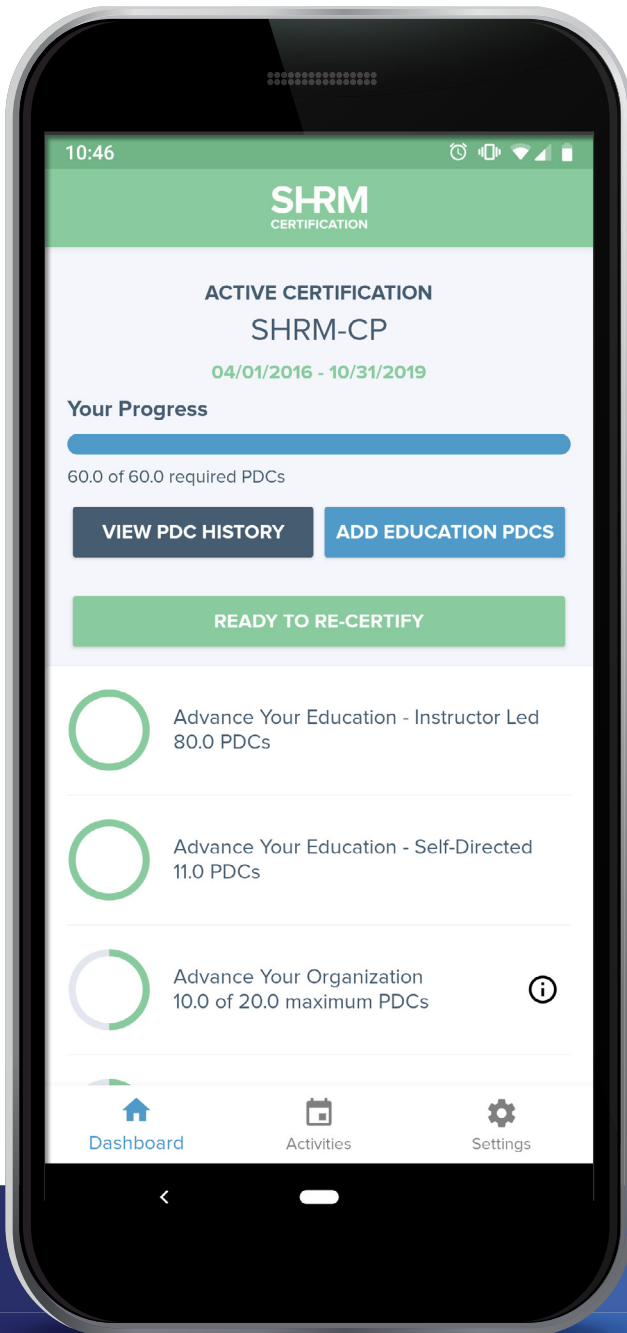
10:46

SHRM
CERTIFICATION

ACTIVE CERTIFICATION
SHRM-CP
04/01/2016 - 10/31/2019

Your Progress

60.0 of 60.0 required PDCs

VIEW PDC HISTORY

ADD EDUCATION PDCS

READY TO RE-CERTIFY

Advance Your Education - Instructor Led
80.0 PDCs

Advance Your Education - Self-Directed
11.0 PDCs

Advance Your Organization
10.0 of 20.0 maximum PDCs

Dashboard
Activities
Settings